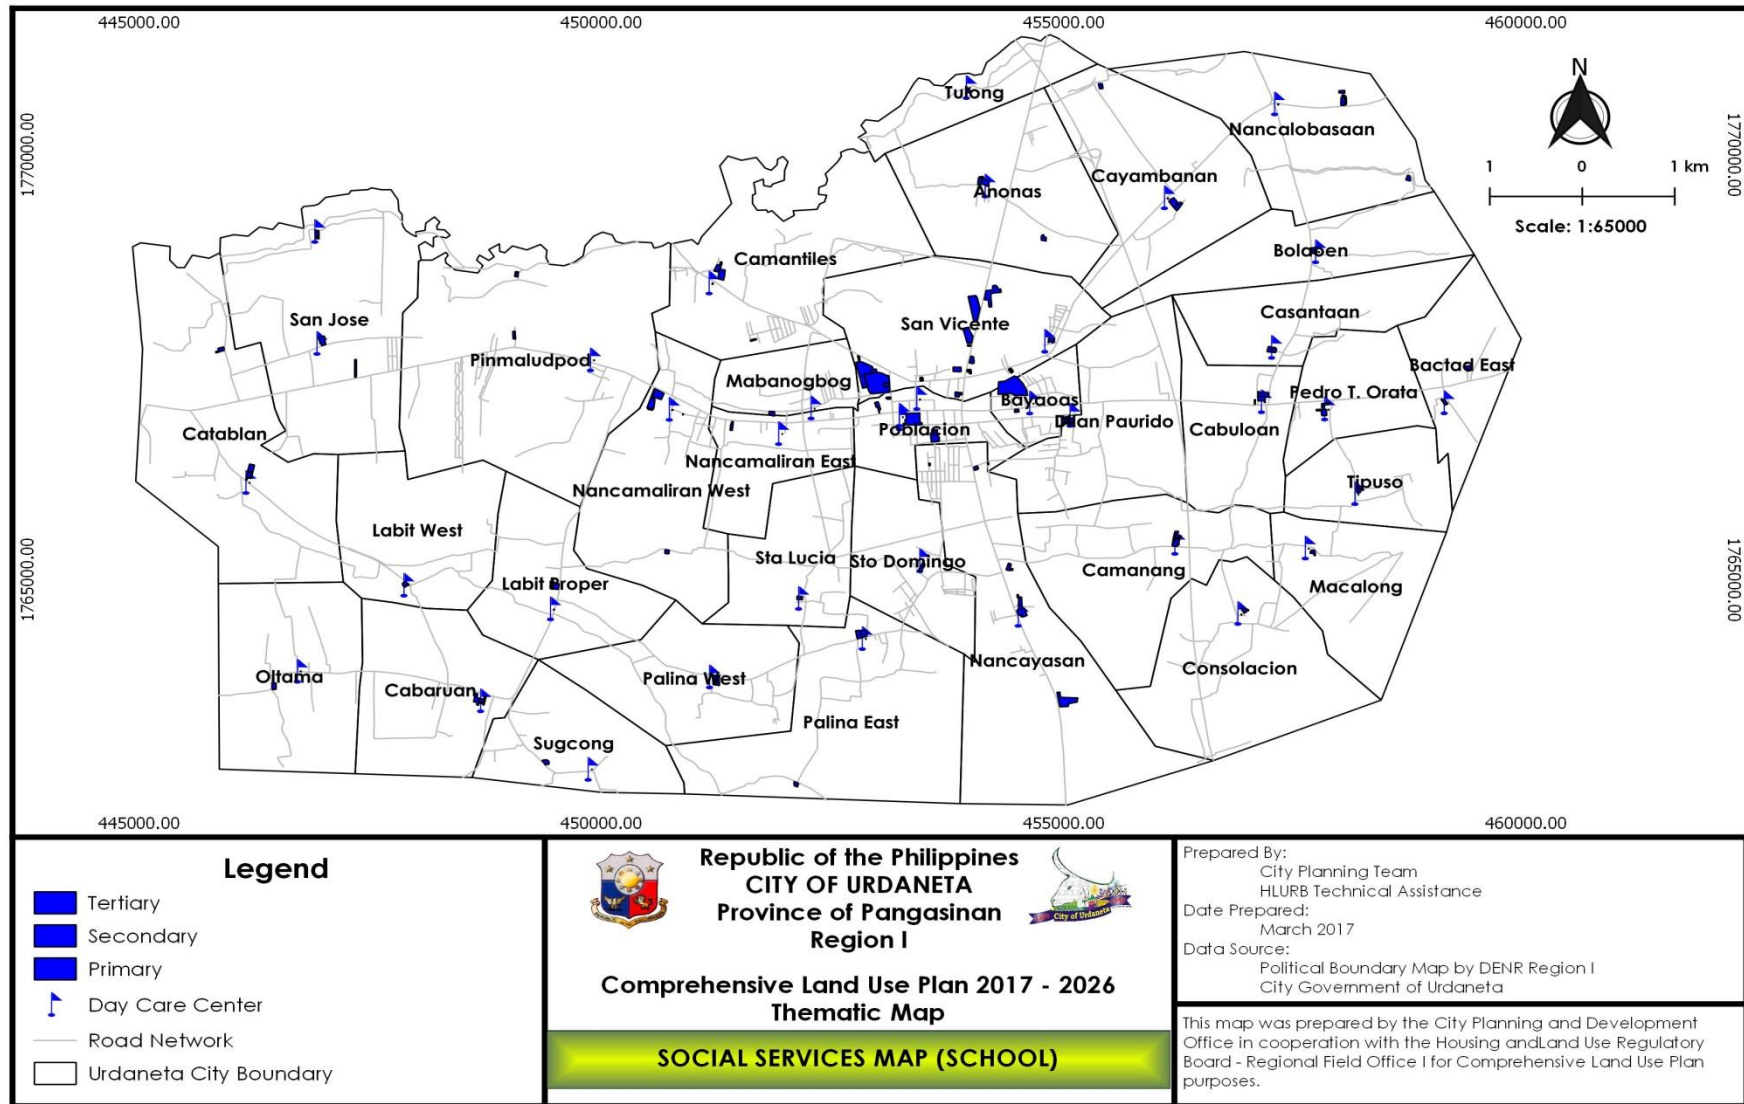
445000.00
450000.00
455000.00
460000.00

1770000.00
1765000.00
1770000.00
1765000.00

N

1 0 1 km

Scale: 1:65000

Tulong
Nancalobasaan
Cayambanan
Anonas
Bolaoen
Camantiles
San Jose
Casantaan
San Vicente
Pinmaludpod
Bactad East
Mabanogbog
Pedro T. Orata
Bayaoas
Dilan Paurido
Cabuloan
Poblacion
Catablan
Nancamaliran East
Tipuso
Nancamaliran West
Labit West
Sta Lucia
Sto Domingo
Camanang
Macalong
Labit Proper
Nancayasan
Consolacion
Oltama
Cabaruan
Palina West
Palina East
Sugcong

445000.00
450000.00
455000.00
460000.00

Legend
Tertiary
Secondary
Primary
Day Care Center
Road Network
Urdaneta City Boundary

Republic of the Philippines
CITY OF URDANETA
Province of Pangasinan
Region I

City of Urdaneta

Comprehensive Land Use Plan 2017 - 2026
Thematic Map

SOCIAL SERVICES MAP (SCHOOL)

Prepared By:
City Planning Team
HLURB Technical Assistance
Date Prepared:
March 2017
Data Source:
Political Boundary Map by DENR Region I
City Government of Urdaneta

This map was prepared by the City Planning and Development Office in cooperation with the Housing andLand Use Regulatory Board - Regional Field Office I for Comprehensive Land Use Plan purposes.